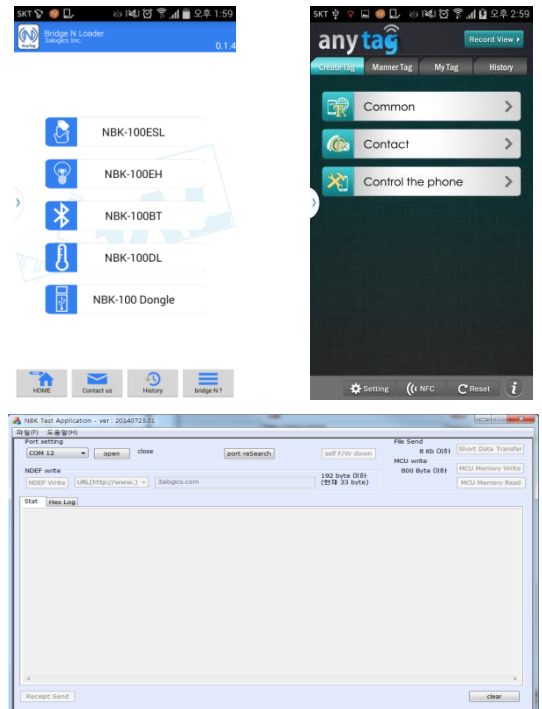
SKT 오후 1:59

Bridge N Loader
3alogics Inc.
0.1.4

NBK-100ESL
NBK-100EH
NBK-100BT
NBK-100DL
NBK-100 Dongle

HOME
Contact us
History
bridge N ?

SKT 오후 2:59

anytag
Record View ▸

Create Tag
Manner Tag
My Tag
History

Common
Contact
Control the phone

Setting
NFC
Reset
i

NBK Test Application - ver : 20140723.01
파일(F) 도움말(H)
Port setting
COM 12
open
close
port reSearch
self F/W down
File Send
8 Kb 이하
Short Data Transfer
MCU write
800 Byte 이하
MCU Memory Write
MCU Memory Read
NDEF write
NDEF Write
URL(http://www.)
3alogics.com
192 byte 이하
(현재 33 byte)
Stat
Hex Log
Recept Send
clear